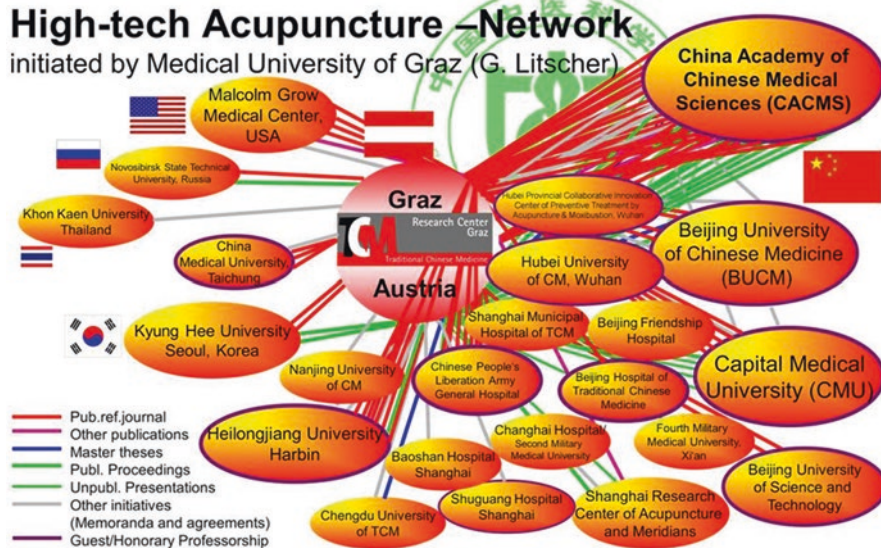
High-tech Acupuncture –Network
initiated by Medical University of Graz (G. Litscher)

China Academy of Chinese Medical Sciences (CACMS)

Malcolm Grow Medical Center, USA

Novosibirsk State Technical University, Russia

Khon Kaen University Thailand

China Medical University, Taichung

Graz

TCM Research Center Graz
Traditional Chinese Medicine

Austria

Hubei Provincial Collaborative Innovation Center of Preventive Treatment by Acupuncture & Moxibustion, Wuhan

Beijing University of Chinese Medicine (BUCM)

Hubei University of CM, Wuhan

Kyung Hee University Seoul, Korea

Shanghai Municipal Hospital of TCM

Beijing Friendship Hospital

Capital Medical University (CMU)

Nanjing University of CM

Chinese People's Liberation Army General Hospital

Beijing Hospital of Traditional Chinese Medicine

Heilongjiang University Harbin

Changhai Hospital/ Second Military Medical University

Fourth Military Medical University, Xi'an

Beijing University of Science and Technology

Baoshan Hospital Shanghai

Shuguang Hospital Shanghai

Shanghai Research Center of Acupuncture and Meridians

Chengdu University of TCM

Pub.ref.journal
Other publications
Master theses
Publ. Proceedings
Unpubl. Presentations
Other initiatives (Memoranda and agreements)
Guest/Honorary Professorship